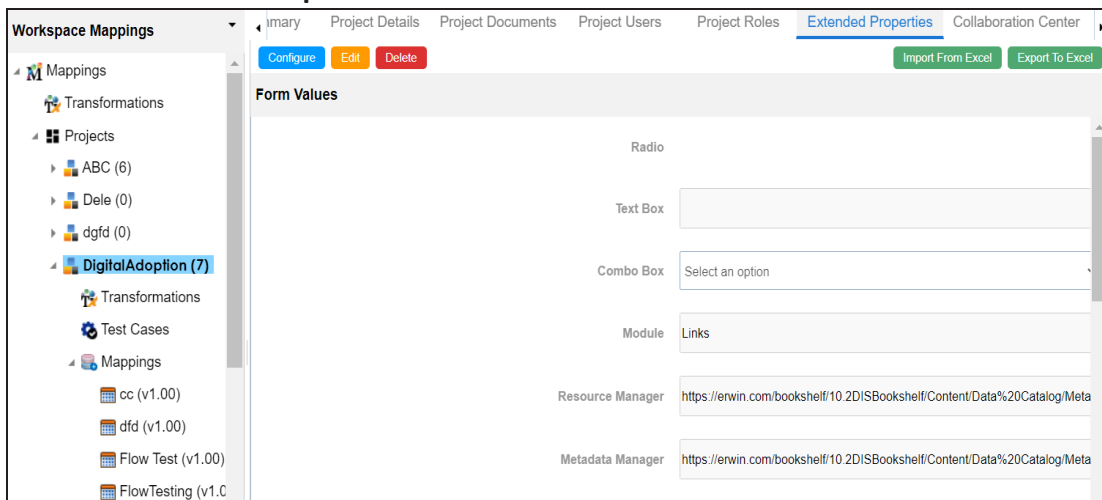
Workspace Mappings
Mappings
Transformations
Projects
ABC (6)
Dele (0)
dgfd (0)
DigitalAdoption (7)
Transformations
Test Cases
Mappings
cc (v1.00)
dfd (v1.00)
Flow Test (v1.00)
FlowTesting (v1.0

ımary
Project Details
Project Documents
Project Users
Project Roles
Extended Properties
Collaboration Center

Configure
Edit
Delete
Import From Excel
Export To Excel

Form Values

Radio
Text Box
Combo Box
Select an option
Module
Links
Resource Manager
https://erwin.com/bookshelf/10.2DISBookshelf/Content/Data%20Catalog/Meta
Metadata Manager
https://erwin.com/bookshelf/10.2DISBookshelf/Content/Data%20Catalog/Meta